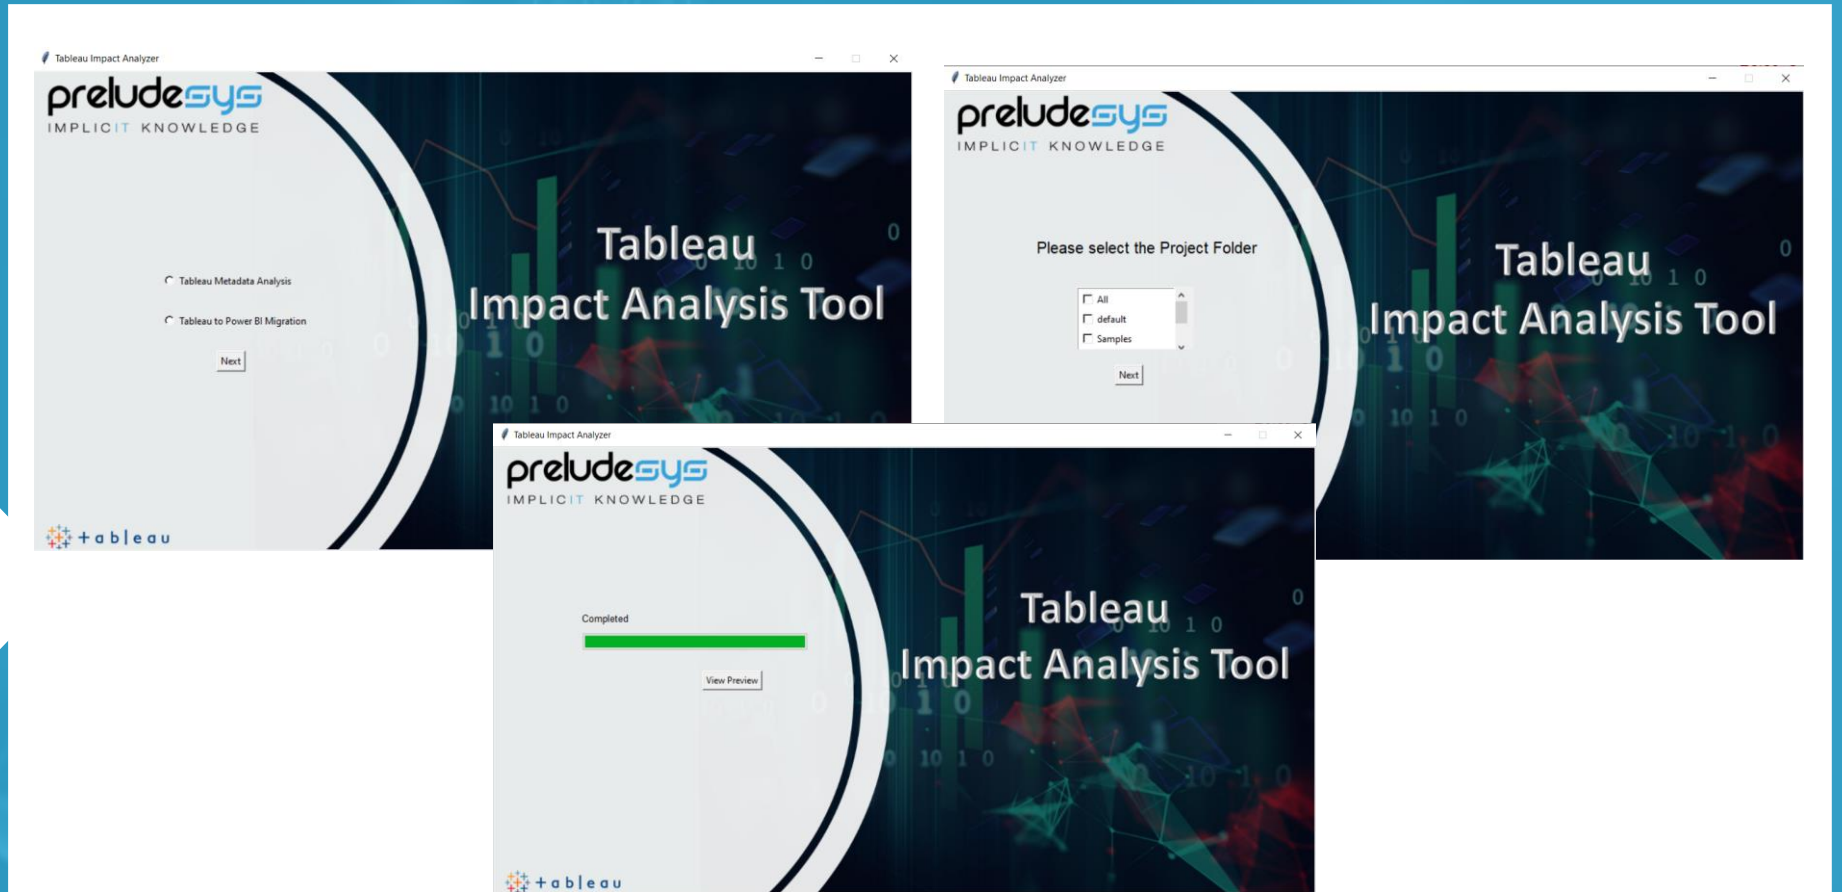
Tableau Impact Analyzer

preludesys
IMPLICIT KNOWLEDGE

Tableau Metadata Analysis

Tableau to Power BI Migration

Next

Tableau
Impact Analysis Tool

+tableau

Tableau Impact Analyzer

preludesys
IMPLICIT KNOWLEDGE

Please select the Project Folder

All
default
Samples

Next

Tableau
Impact Analysis Tool

Tableau Impact Analyzer

preludesys
IMPLICIT KNOWLEDGE

Completed

View Preview

Tableau
Impact Analysis Tool

+tableau